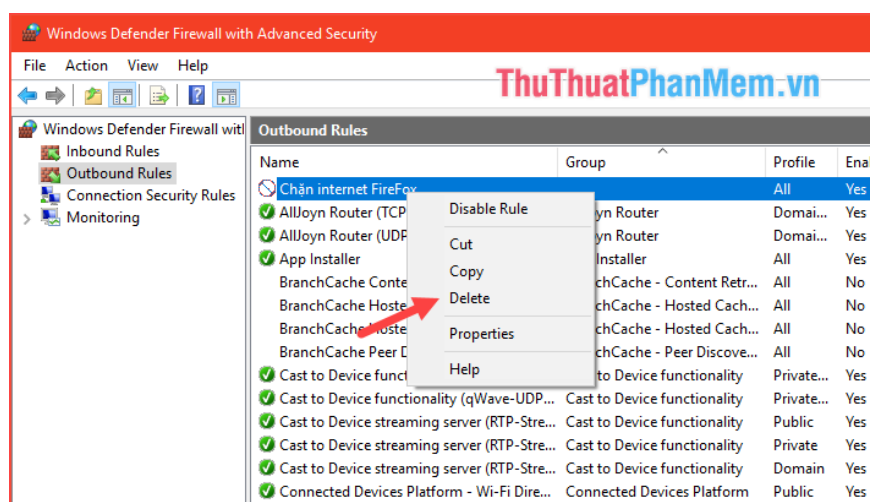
Windows Defender Firewall with Advanced Security

File Action View Help

ThuThuatPhanMem.vn

Windows Defender Firewall wit
Inbound Rules
Outbound Rules
Connection Security Rules
Monitoring

Outbound Rules

| Name | Group | Profile | Ena |
|---|---|---|---|
| Chặn internet FireFox | | All | Yes |
| AllJoyn Router (TCP | yn Router | Domai... | Yes |
| AllJoyn Router (UDP | yn Router | Domai... | Yes |
| App Installer | Installer | All | Yes |
| BranchCache Conte | nchCache - Content Retr... | All | No |
| BranchCache Hoste | nchCache - Hosted Cach... | All | No |
| BranchCache Hoste | nchCache - Hosted Cach... | All | No |
| BranchCache Peer D | nchCache - Peer Discove... | All | No |
| Cast to Device funct | to Device functionality | Private... | Yes |
| Cast to Device functionality (qWave-UDP... | Cast to Device functionality | Private... | Yes |
| Cast to Device streaming server (RTP-Stre... | Cast to Device functionality | Public | Yes |
| Cast to Device streaming server (RTP-Stre... | Cast to Device functionality | Private | Yes |
| Cast to Device streaming server (RTP-Stre... | Cast to Device functionality | Domain | Yes |
| Connected Devices Platform - Wi-Fi Dire... | Connected Devices Platform | Public | Yes |

Disable Rule
Cut
Copy
Delete
Properties
Help